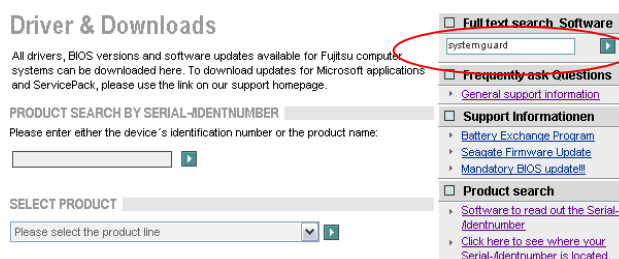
Driver & Downloads

All drivers, BIOS versions and software updates available for Fujitsu computer systems can be downloaded here. To download updates for Microsoft applications and ServicePack, please use the link on our support homepage.

PRODUCT SEARCH BY SERIAL-/IDENTNUMBER

Please enter either the device´s identification number or the product name:

SELECT PRODUCT

Please select the product line

Full text search Software

systemguard

Frequently ask Questions

General support information

Support Informationen

Battery Exchange Program

Seagate Firmware Update

Mandatory BIOS update!!!

Product search

Software to read out the Serial-/Identnumber

Click here to see where your Serial-/Identnumber is located